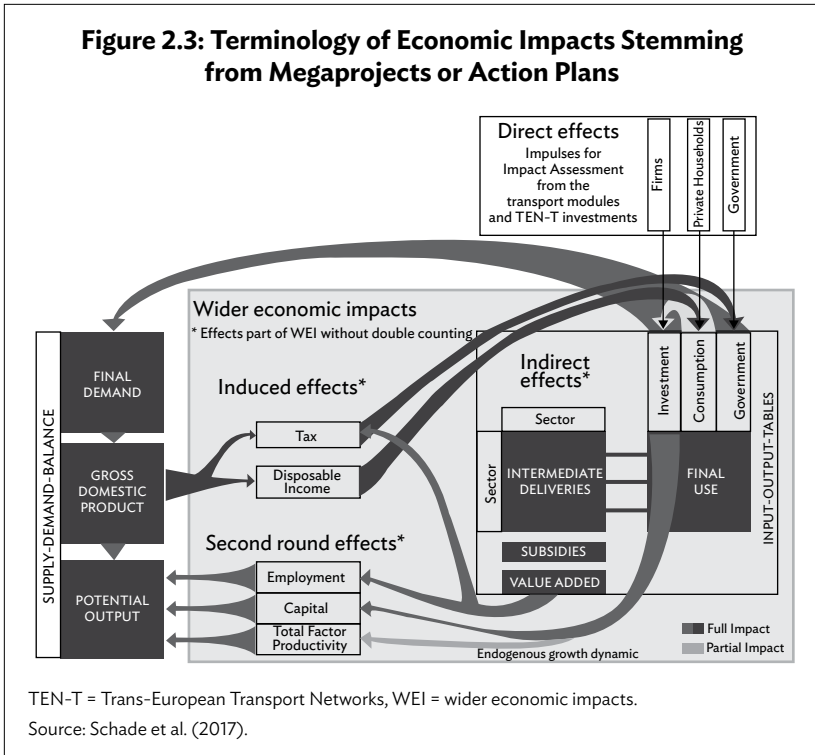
Figure 2.3: Terminology of Economic Impacts Stemming from Megaprojects or Action Plans

Direct effects
Impulses for Impact Assessment from the transport modules and TEN-T investments

Firms

Private Households

Government

Wider economic impacts
* Effects part of WEI without double counting

SUPPLY-DEMAND-BALANCE

FINAL DEMAND

GROSS DOMESTIC PRODUCT

POTENTIAL OUTPUT

Induced effects*

Tax

Disposable Income

Second round effects*

Employment

Capital

Total Factor Productivity

Indirect effects*

Sector

Sector

INTERMEDIATE DELIVERIES

SUBSIDIES

VALUE ADDED

Investment

Consumption

Government

FINAL USE

INPUT-OUTPUT-TABLES

Full Impact

Partial Impact

Endogenous growth dynamic

TEN-T = Trans-European Transport Networks, WEI = wider economic impacts.

Source: Schade et al. (2017).